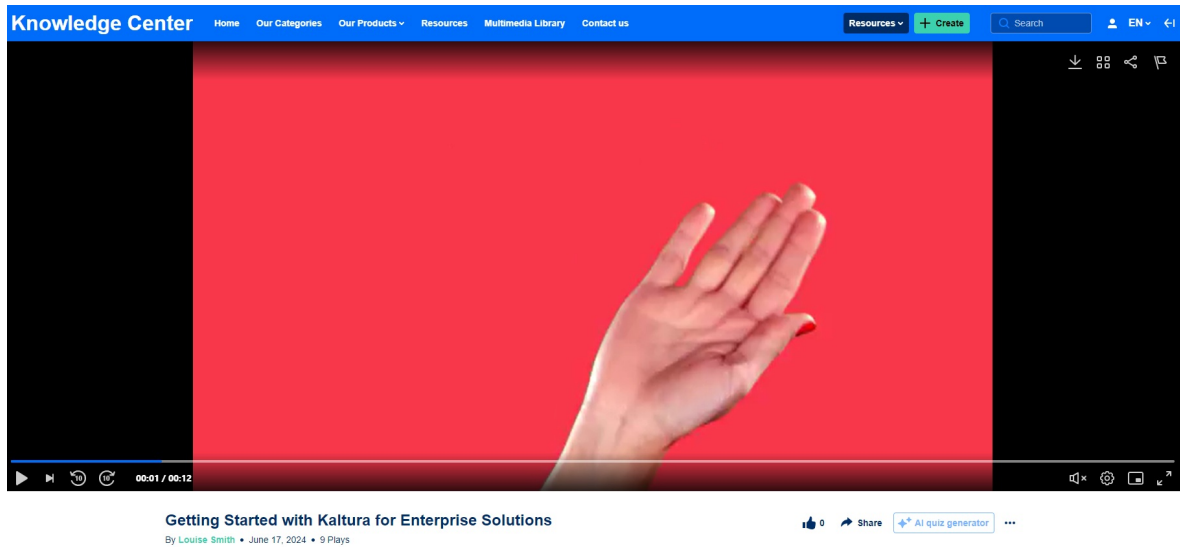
Knowledge Center Home Our Categories Our Products Resources Multimedia Library Contact us

Resources + Create Search EN

10 10 00:01 / 00:12

Getting Started with Kaltura for Enterprise Solutions
By Louise Smith • June 17, 2024 • 9 Plays

0 Share AI quiz generator ...